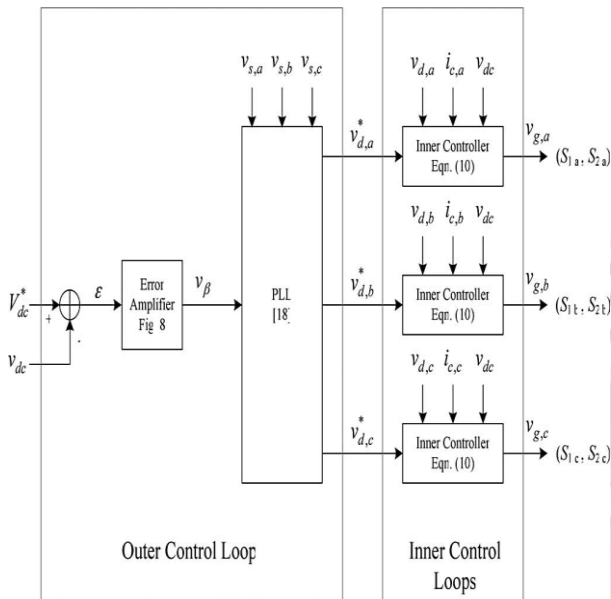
$v_{s,a}$ $v_{s,b}$ $v_{s,c}$

$v_{d,a}$ $i_{c,a}$ $v_{dc}$

$v_{d,a}^*$

Inner Controller Eqn. (10)

$v_{g,a}$

$(S_{1a}, S_{2a})$

$v_{d,b}$ $i_{c,b}$ $v_{dc}$

$V_{dc}^*$

+

-

$v_{dc}$

$\varepsilon$

Error Amplifier Fig 8

$v_{\beta}$

PLL [18]

$v_{d,b}^*$

Inner Controller Eqn. (10)

$v_{g,b}$

$(S_{1b}, S_{2b})$

$v_{d,c}$ $i_{c,c}$ $v_{dc}$

$v_{d,c}^*$

Inner Controller Eqn. (10)

$v_{g,c}$

$(S_{1c}, S_{2c})$

Outer Control Loop

Inner Control Loops